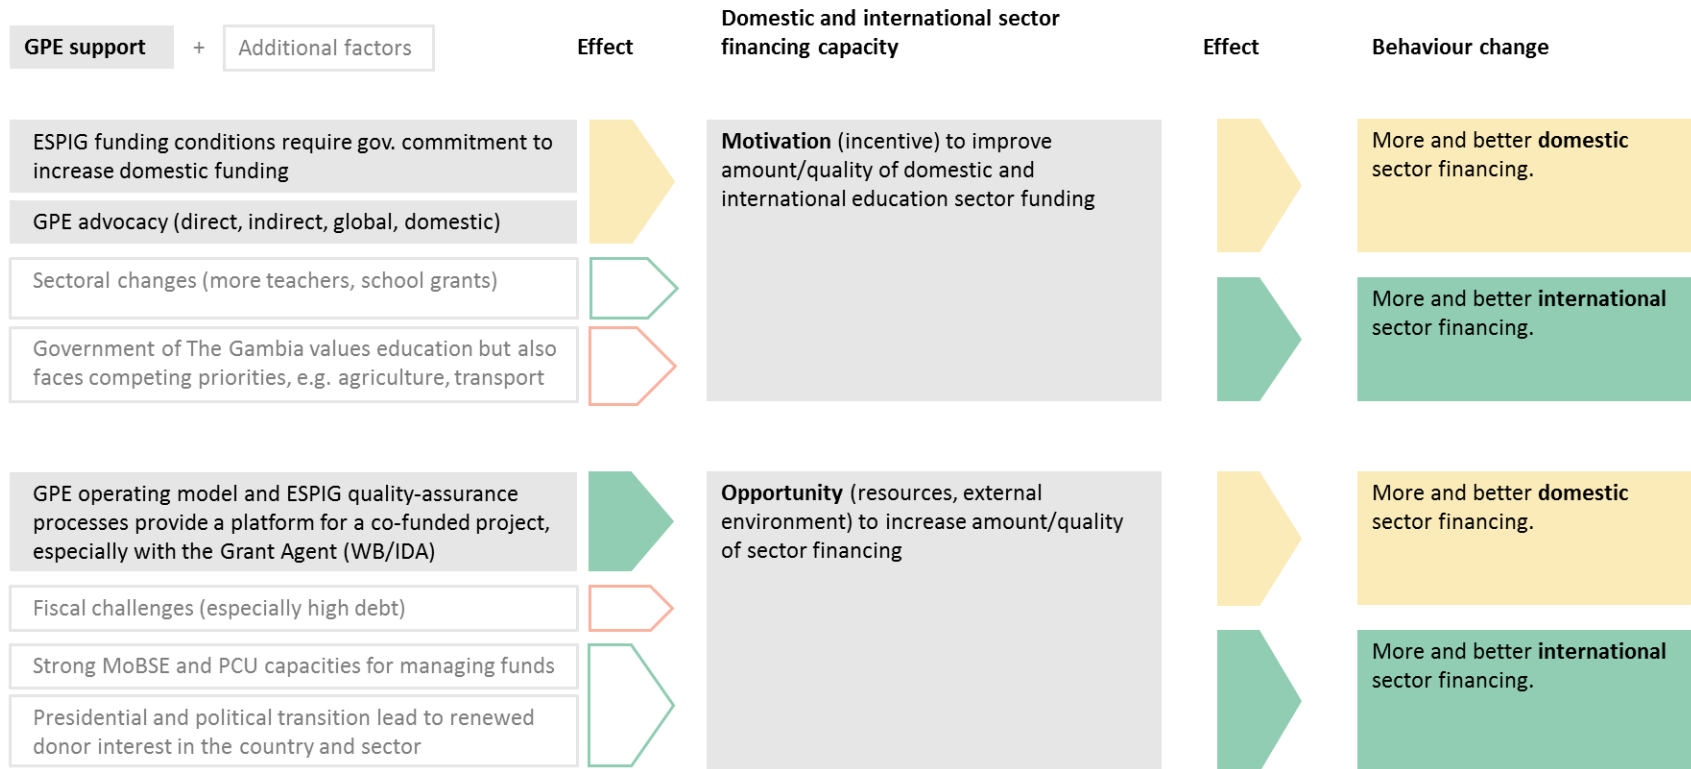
GPE support + Additional factors

Effect

Domestic and international sector financing capacity

Effect

Behaviour change

ESPIG funding conditions require gov. commitment to increase domestic funding

GPE advocacy (direct, indirect, global, domestic)

Sectoral changes (more teachers, school grants)

Government of The Gambia values education but also faces competing priorities, e.g. agriculture, transport

Motivation (incentive) to improve amount/quality of domestic and international education sector funding

More and better domestic sector financing.

More and better international sector financing.

GPE operating model and ESPIG quality-assurance processes provide a platform for a co-funded project, especially with the Grant Agent (WB/IDA)

Fiscal challenges (especially high debt)

Strong MoBSE and PCU capacities for managing funds

Presidential and political transition lead to renewed donor interest in the country and sector

Opportunity (resources, external environment) to increase amount/quality of sector financing

More and better domestic sector financing.

More and better international sector financing.